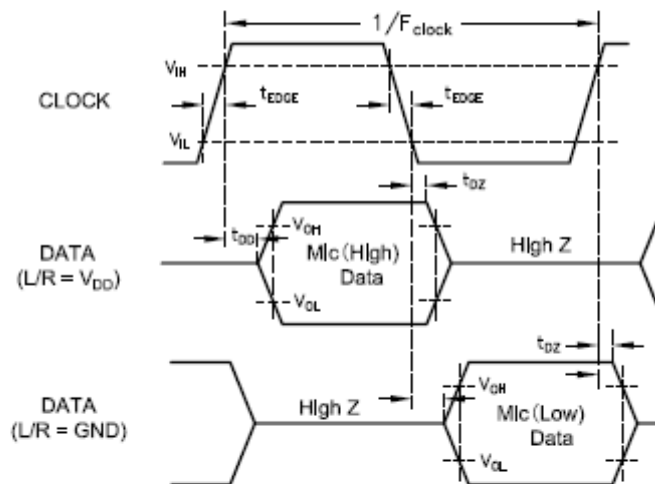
$1/F_{clock}$

$V_{IH}$

CLOCK

$t_{EDGE}$

$t_{EDGE}$

$V_{IL}$

$t_{DZ}$

$t_{DD}$

$V_{OH}$

DATA ($L/R = V_{DD}$)

Mic (High) Data

High Z

$V_{OL}$

$t_{DZ}$

$V_{OH}$

DATA (L/R = GND)

High Z

Mic (Low) Data

$V_{OL}$